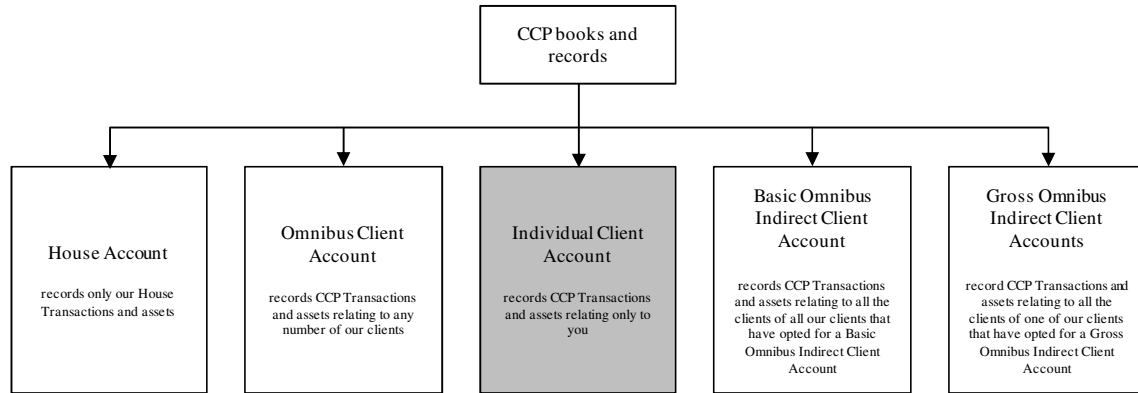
CCP books and records

House Account

records only our House Transactions and assets

Omnibus Client Account

records CCP Transactions and assets relating to any number of our clients

Individual Client Account

records CCP Transactions and assets relating only to you

Basic Omnibus Indirect Client Account

records CCP Transactions and assets relating to all the clients of all our clients that have opted for a Basic Omnibus Indirect Client Account

Gross Omnibus Indirect Client Accounts

record CCP Transactions and assets relating to all the clients of one of our clients that have opted for a Gross Omnibus Indirect Client Account